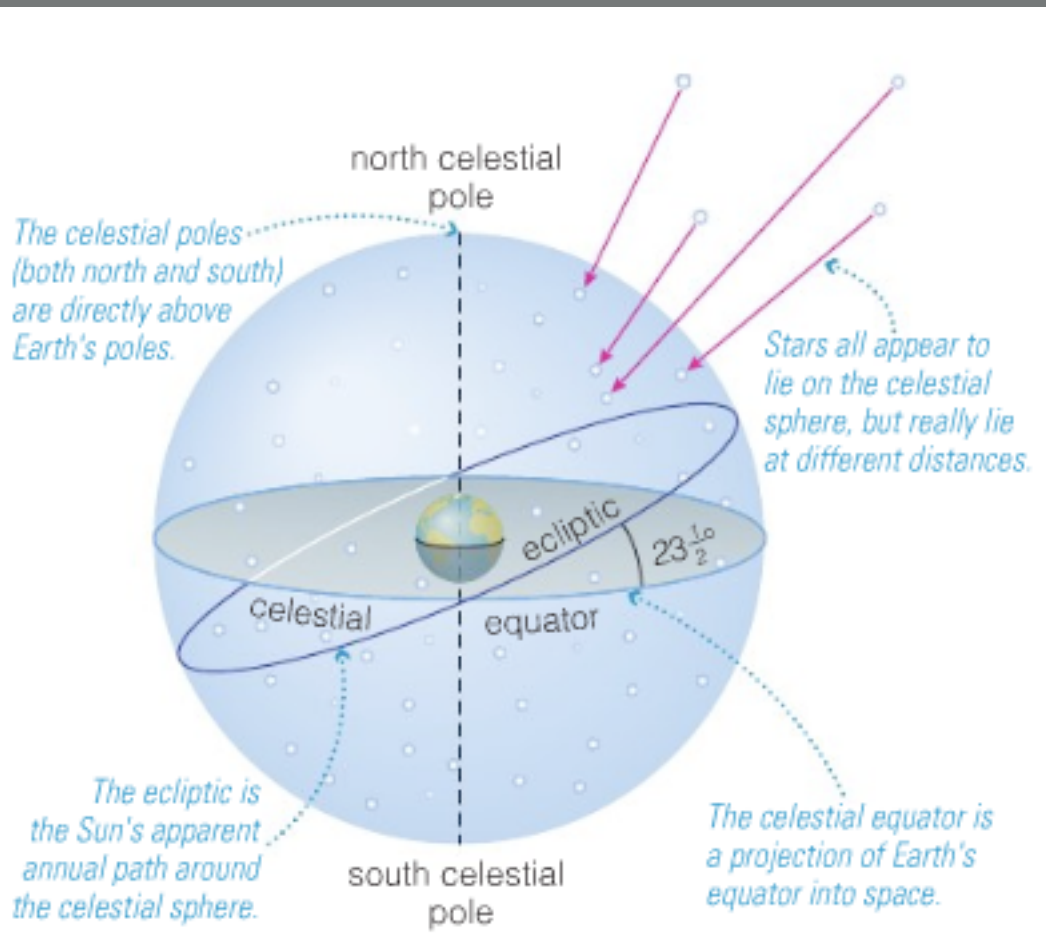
north celestial pole

The celestial poles (both north and south) are directly above Earth's poles.

Stars all appear to lie on the celestial sphere, but really lie at different distances.

ecliptic

$23\frac{1}{2}^{\circ}$

celestial

equator

The ecliptic is the Sun's apparent annual path around the celestial sphere.

The celestial equator is a projection of Earth's equator into space.

south celestial pole